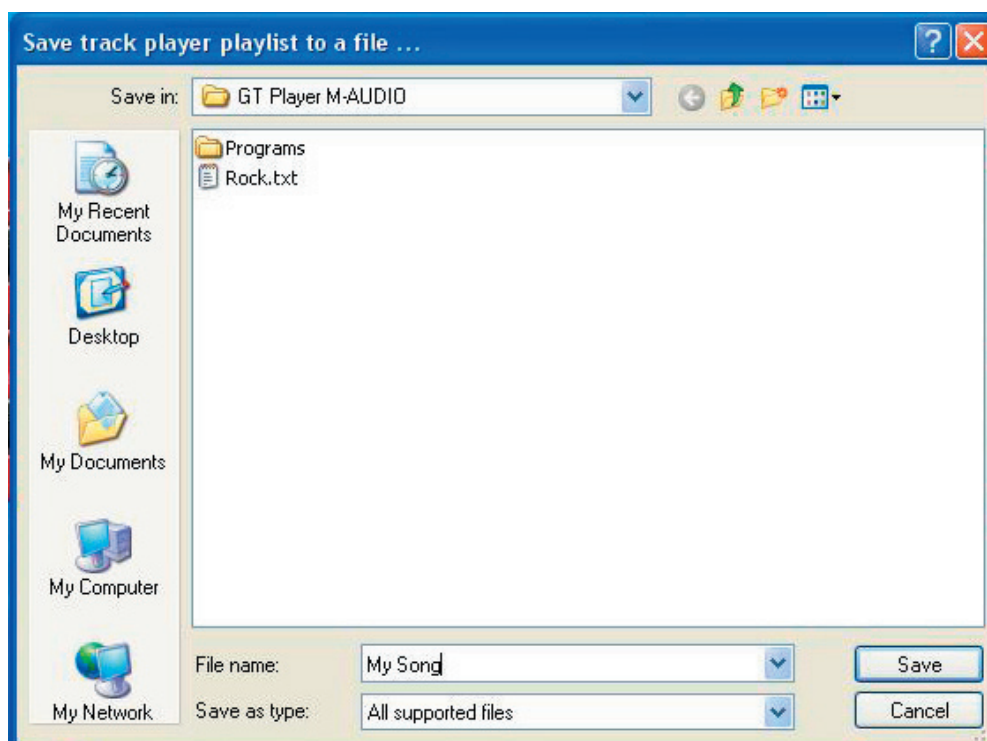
Save track player playlist to a file ...

?

Save in: GT Player M-AUDIO

Programs
Rock.txt

My Recent Documents

Desktop

My Documents

My Computer

My Network

File name: My Song

Save as type: All supported files

Save

Cancel